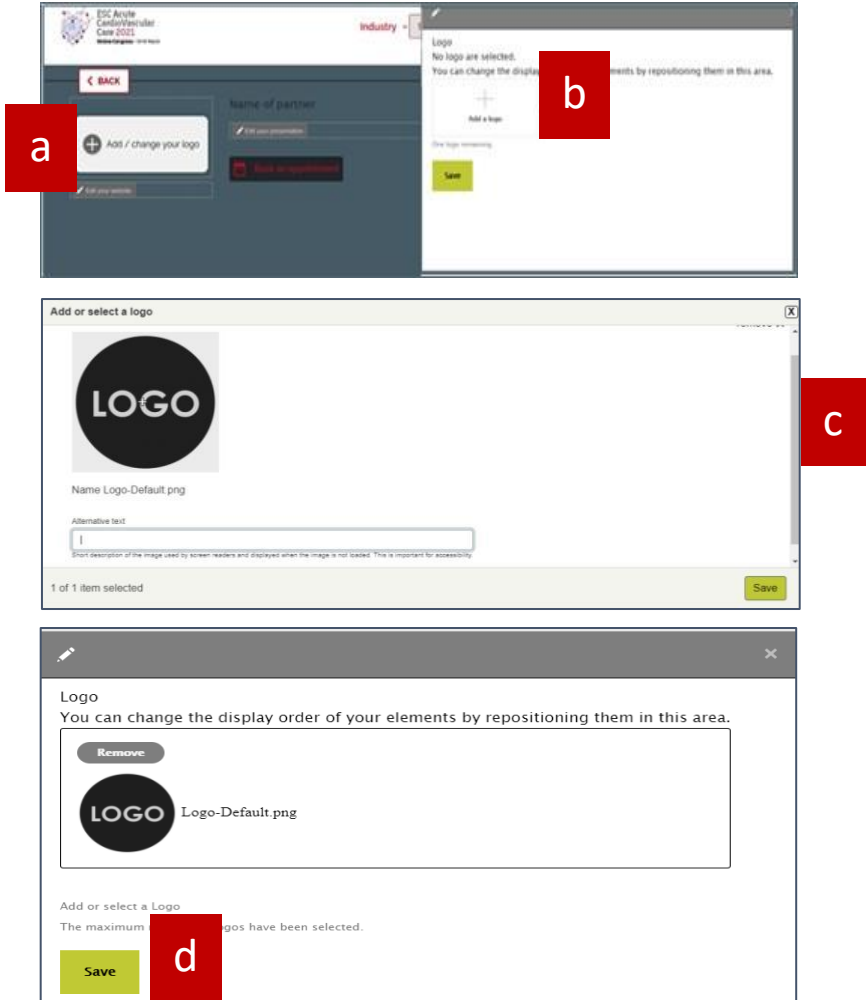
ESC Acute CardioVascular Care 2021

Industry

< BACK

Name of partner

Add / change your logo

Edit your presentation

Book an appointment

Edit your website

a

Logo
No logo are selected.
You can change the displa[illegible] elements by repositioning them in this area.

Add a logo

One logo remaining

Save

b

Add or select a logo

LOGO

Name Logo-Default.png

Alternative text

Short description of the image used by screen readers and displayed when the image is not loaded. This is important for accessibility.

1 of 1 item selected

Save

c

Logo
You can change the display order of your elements by repositioning them in this area.

Remove

LOGO Logo-Default.png

Add or select a Logo
The maximum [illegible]ogos have been selected.

Save

d